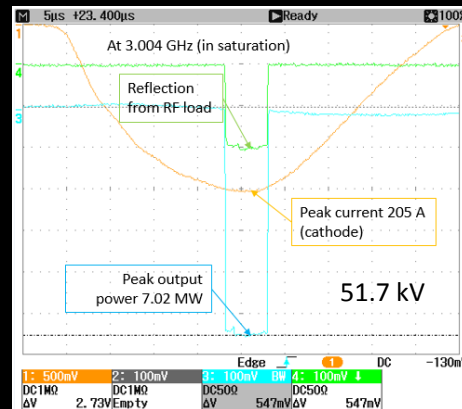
M 5µs +23.400µs ▶Ready 100

At 3.004 GHz (in saturation)

4

3

Reflection from RF load

Peak current 205 A (cathode)

Peak output power 7.02 MW

51.7 kV

Edge 1 DC -130m

| 1: 500mV | 2: 100mV | 3: 100mV BW | 4: 100mV |
|---|---|---|---|
| DC1MΩ | DC1MΩ | DC50Ω | DC50Ω |
| ΔV 2.73V | Empty | ΔV 547mV | ΔV 547mV |